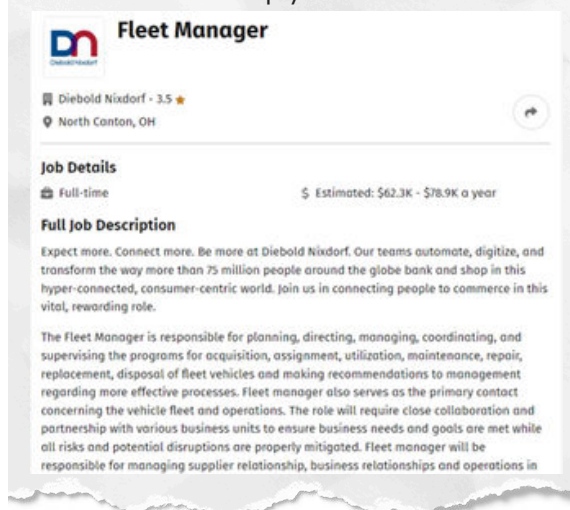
Fleet Manager

Diebold Nixdorf

Diebold Nixdorf - 3.5 ★

North Canton, OH

Job Details

Full-time

$ Estimated: $62.3K - $78.9K a year

Full Job Description

Expect more. Connect more. Be more at Diebold Nixdorf. Our teams automate, digitize, and transform the way more than 75 million people around the globe bank and shop in this hyper-connected, consumer-centric world. Join us in connecting people to commerce in this vital, rewarding role.

The Fleet Manager is responsible for planning, directing, managing, coordinating, and supervising the programs for acquisition, assignment, utilization, maintenance, repair, replacement, disposal of fleet vehicles and making recommendations to management regarding more effective processes. Fleet manager also serves as the primary contact concerning the vehicle fleet and operations. The role will require close collaboration and partnership with various business units to ensure business needs and goals are met while all risks and potential disruptions are properly mitigated. Fleet manager will be responsible for managing supplier relationship, business relationships and operations in